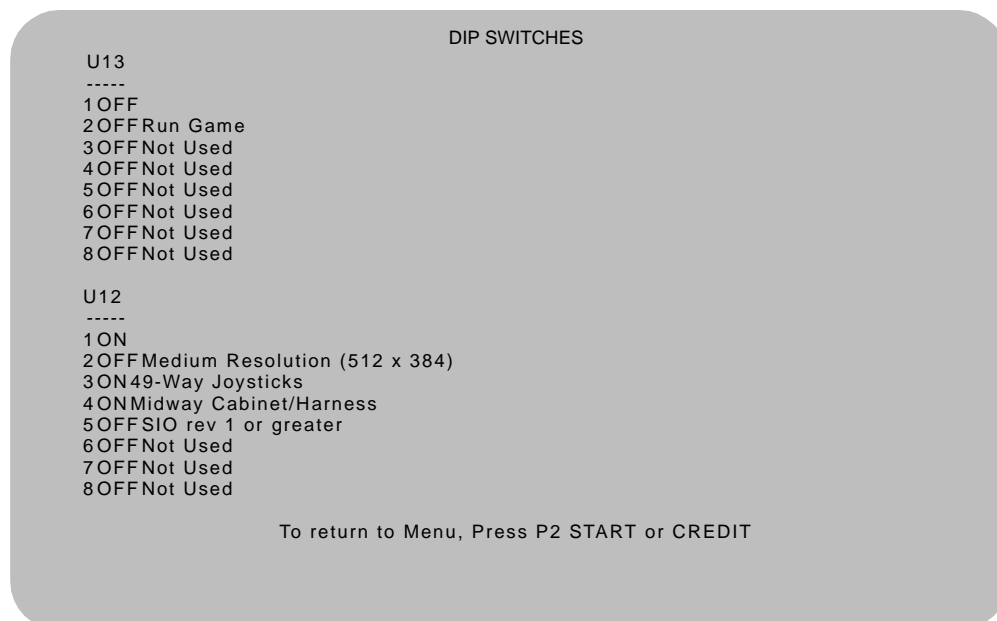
DIP SWITCHES

U13
-----
1 OFF
2 OFF Run Game
3 OFF Not Used
4 OFF Not Used
5 OFF Not Used
6 OFF Not Used
7 OFF Not Used
8 OFF Not Used

U12
-----
1 ON
2 OFF Medium Resolution (512 x 384)
3 ON 49-Way Joysticks
4 ON Midway Cabinet/Harness
5 OFF SIO rev 1 or greater
6 OFF Not Used
7 OFF Not Used
8 OFF Not Used

To return to Menu, Press P2 START or CREDIT